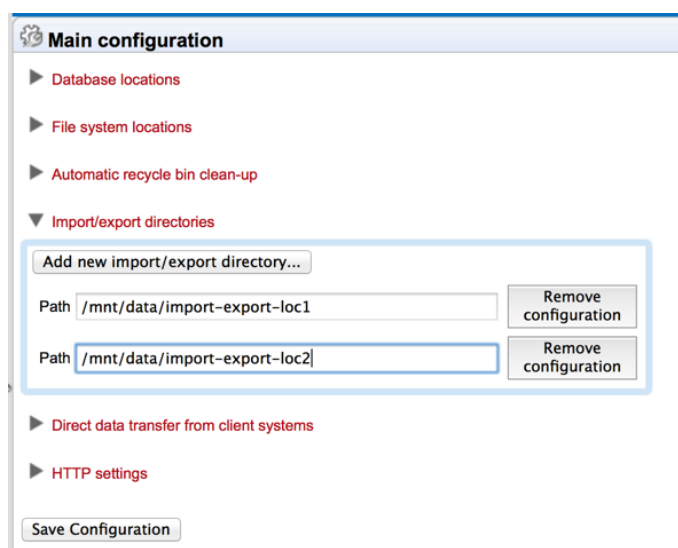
Main configuration

Database locations

File system locations

Automatic recycle bin clean-up

Import/export directories

Add new import/export directory...

Path /mnt/data/import-export-loc1 Remove configuration

Path /mnt/data/import-export-loc2 Remove configuration

Direct data transfer from client systems

HTTP settings

Save Configuration